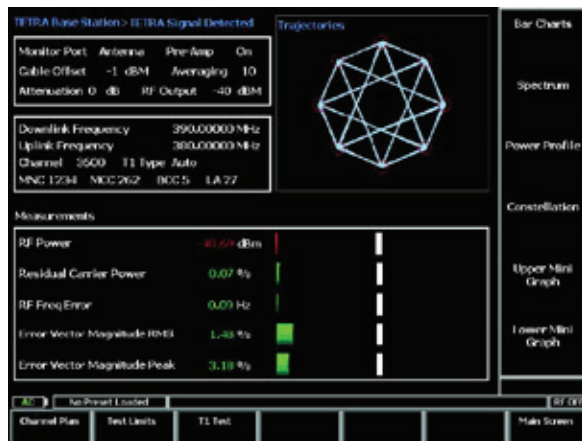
TETRA Base Station > TETRA Signal Detected

Trajectories

Monitor Port Antenna Pre-Amp On
Cable Offset -1 dBM Averaging 10
Attenuation 0 dB RF Output -40 dBM

Downlink Frequency 390.00000 MHz
Uplink Frequency 380.00000 MHz
Channel 3600 T1 Type Auto
MNC 1234 MCC 262 BCC 5 LA 27

Measurements

| RF Power | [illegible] dBm |
|---|---|
| Residual Carrier Power | 0.07 % |
| RF Freq Error | 0.09 Hz |
| Error Vector Magnitude RMS | 1.48 % |
| Error Vector Magnitude Peak | 3.18 % |

Bar Charts

Spectrum

Power Profile

Constellation

Upper Mini Graph

Lower Mini Graph

AC | No Preset Loaded | RF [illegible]

Channel Plan | Test Limits | T1 Test | Main Screen